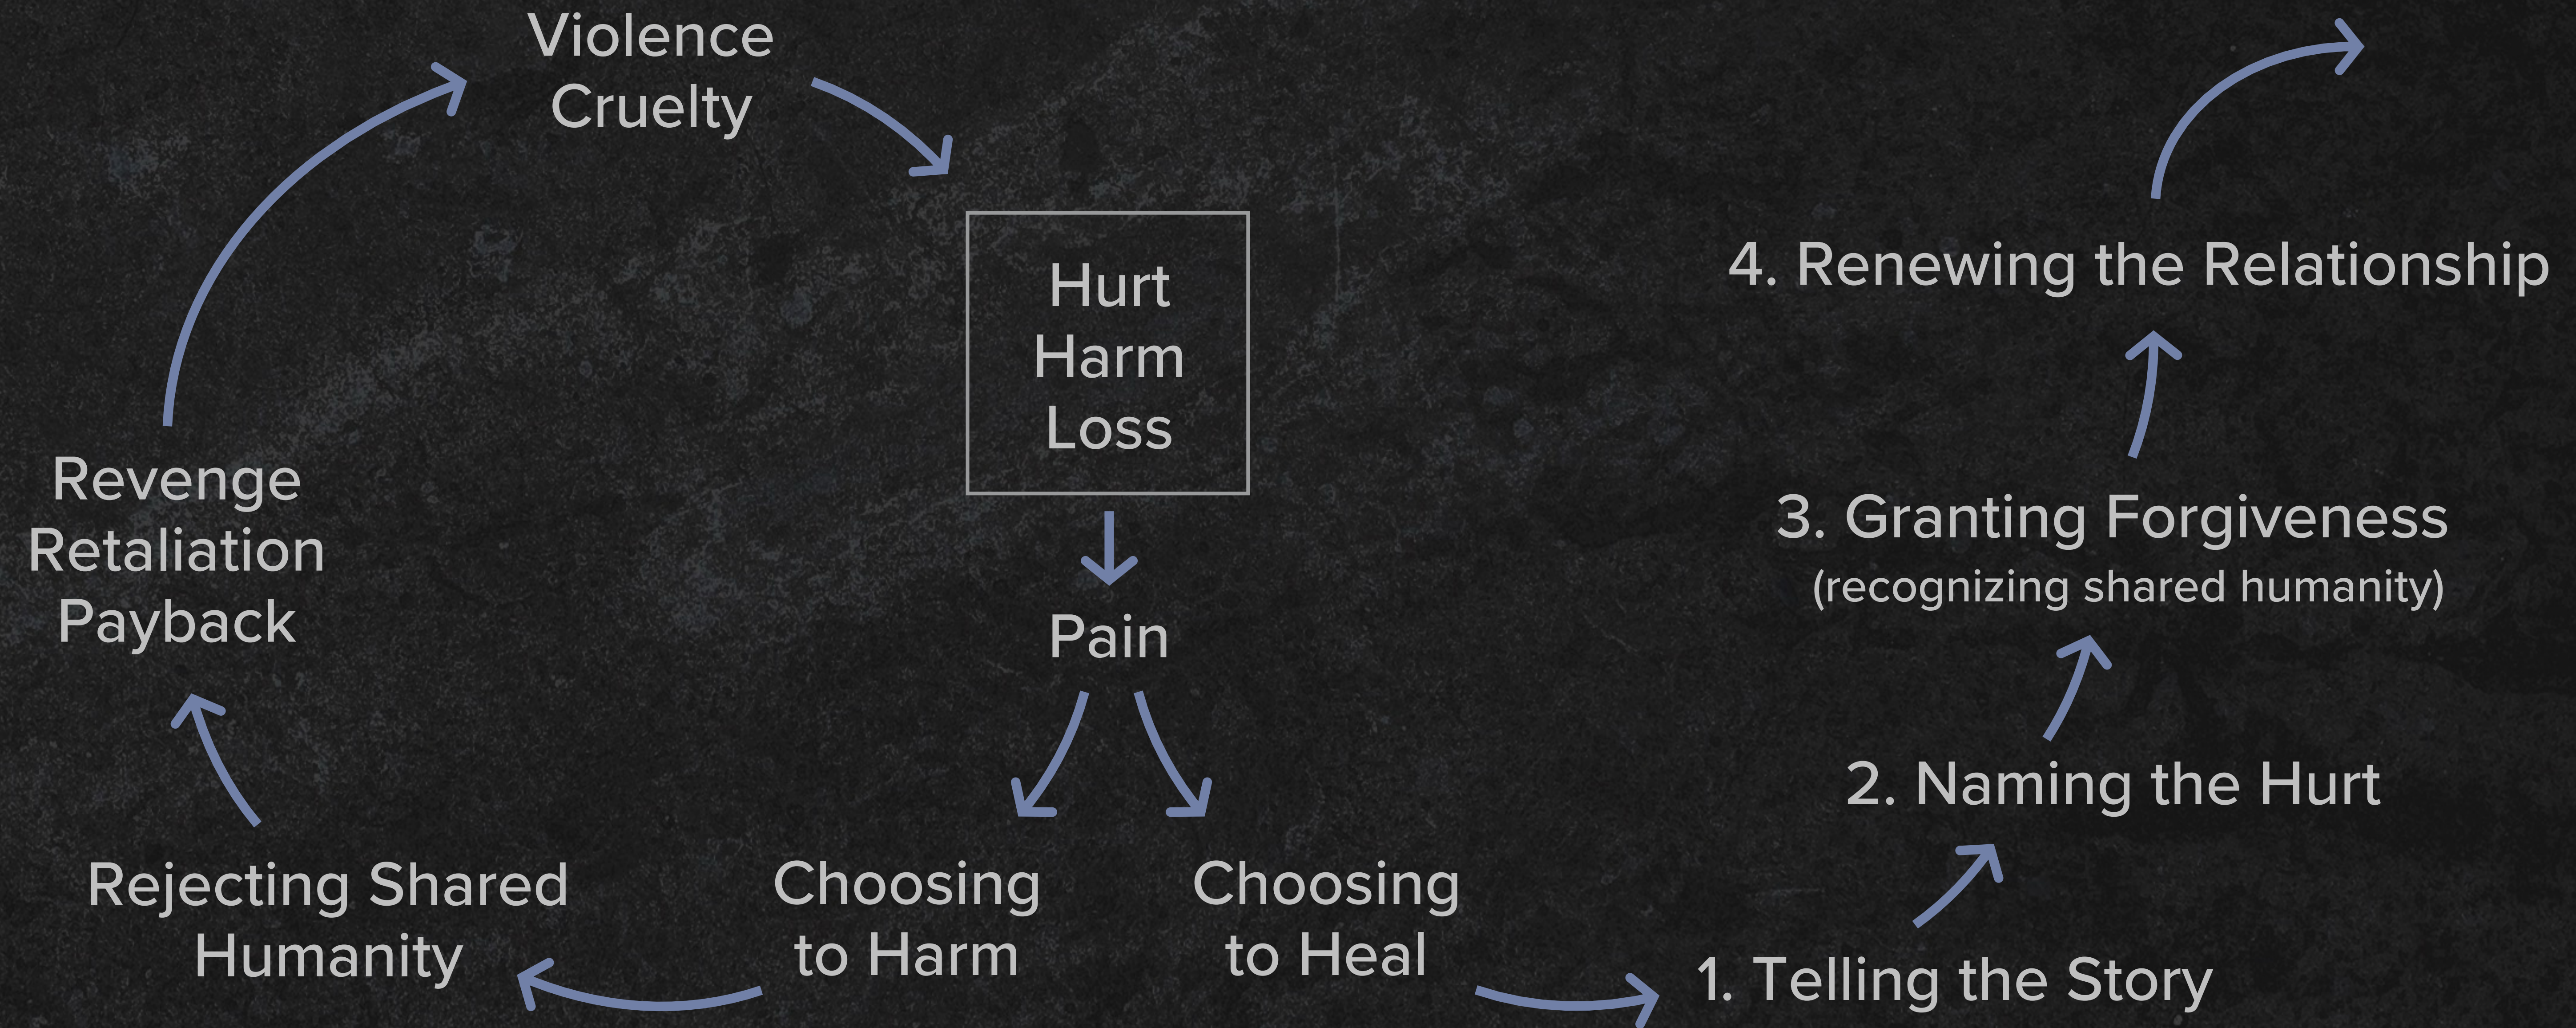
Violence
Cruelty

Hurt
Harm
Loss

Pain

Revenge
Retaliation
Payback

Rejecting Shared Humanity

Choosing to Harm

Choosing to Heal

4. Renewing the Relationship

3. Granting Forgiveness
(recognizing shared humanity)

2. Naming the Hurt

1. Telling the Story